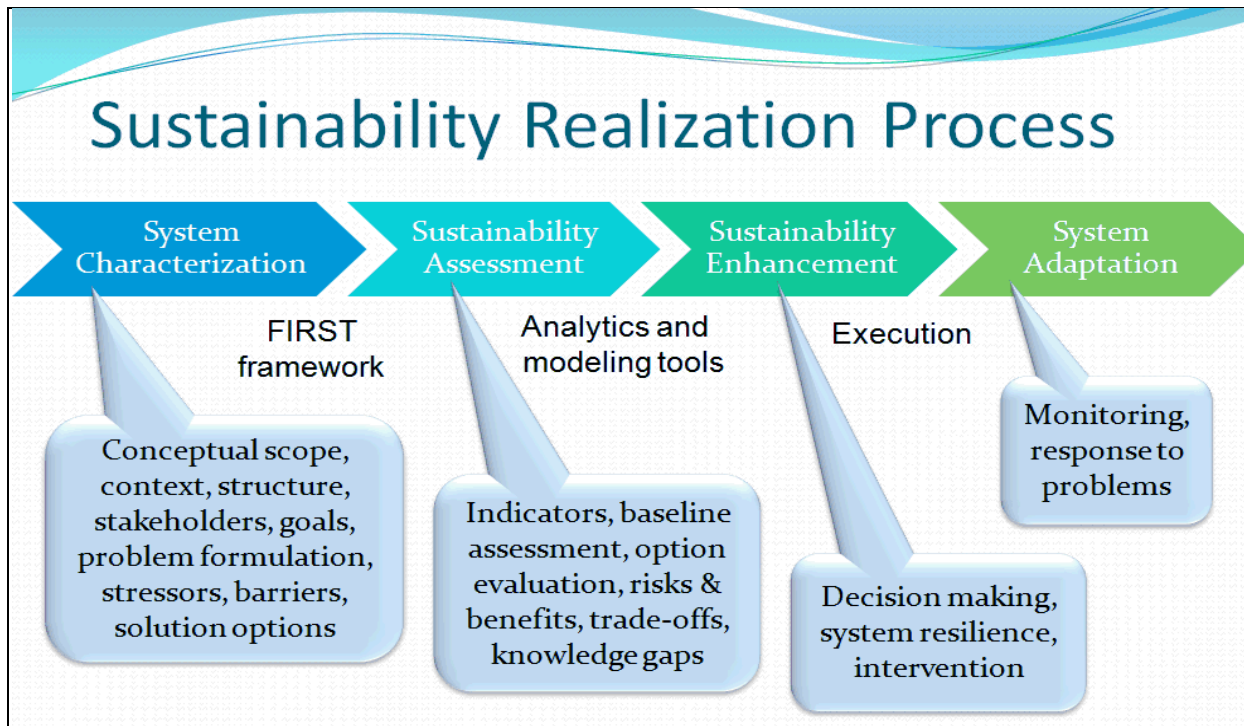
Sustainability Realization Process

System Characterization

Sustainability Assessment

Sustainability Enhancement

System Adaptation

FIRST framework

Analytics and modeling tools

Execution

Conceptual scope, context, structure, stakeholders, goals, problem formulation, stressors, barriers, solution options

Indicators, baseline assessment, option evaluation, risks & benefits, trade-offs, knowledge gaps

Decision making, system resilience, intervention

Monitoring, response to problems